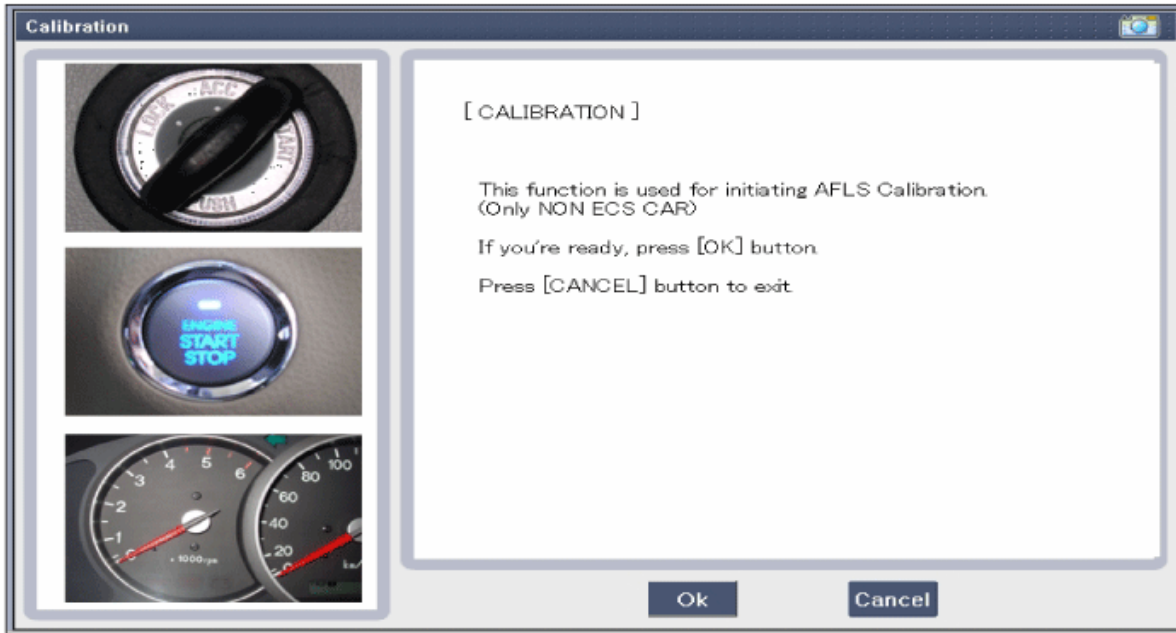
Calibration

LOCK ACC START

ENGINE START STOP

3 4 5 6 2 1 0 x1000rpm

80 100 60 40 20 km/

[ CALIBRATION ]

This function is used for initiating AFLS Calibration. (Only NON ECS CAR)

If you're ready, press [OK] button.

Press [CANCEL] button to exit.

Ok

Cancel